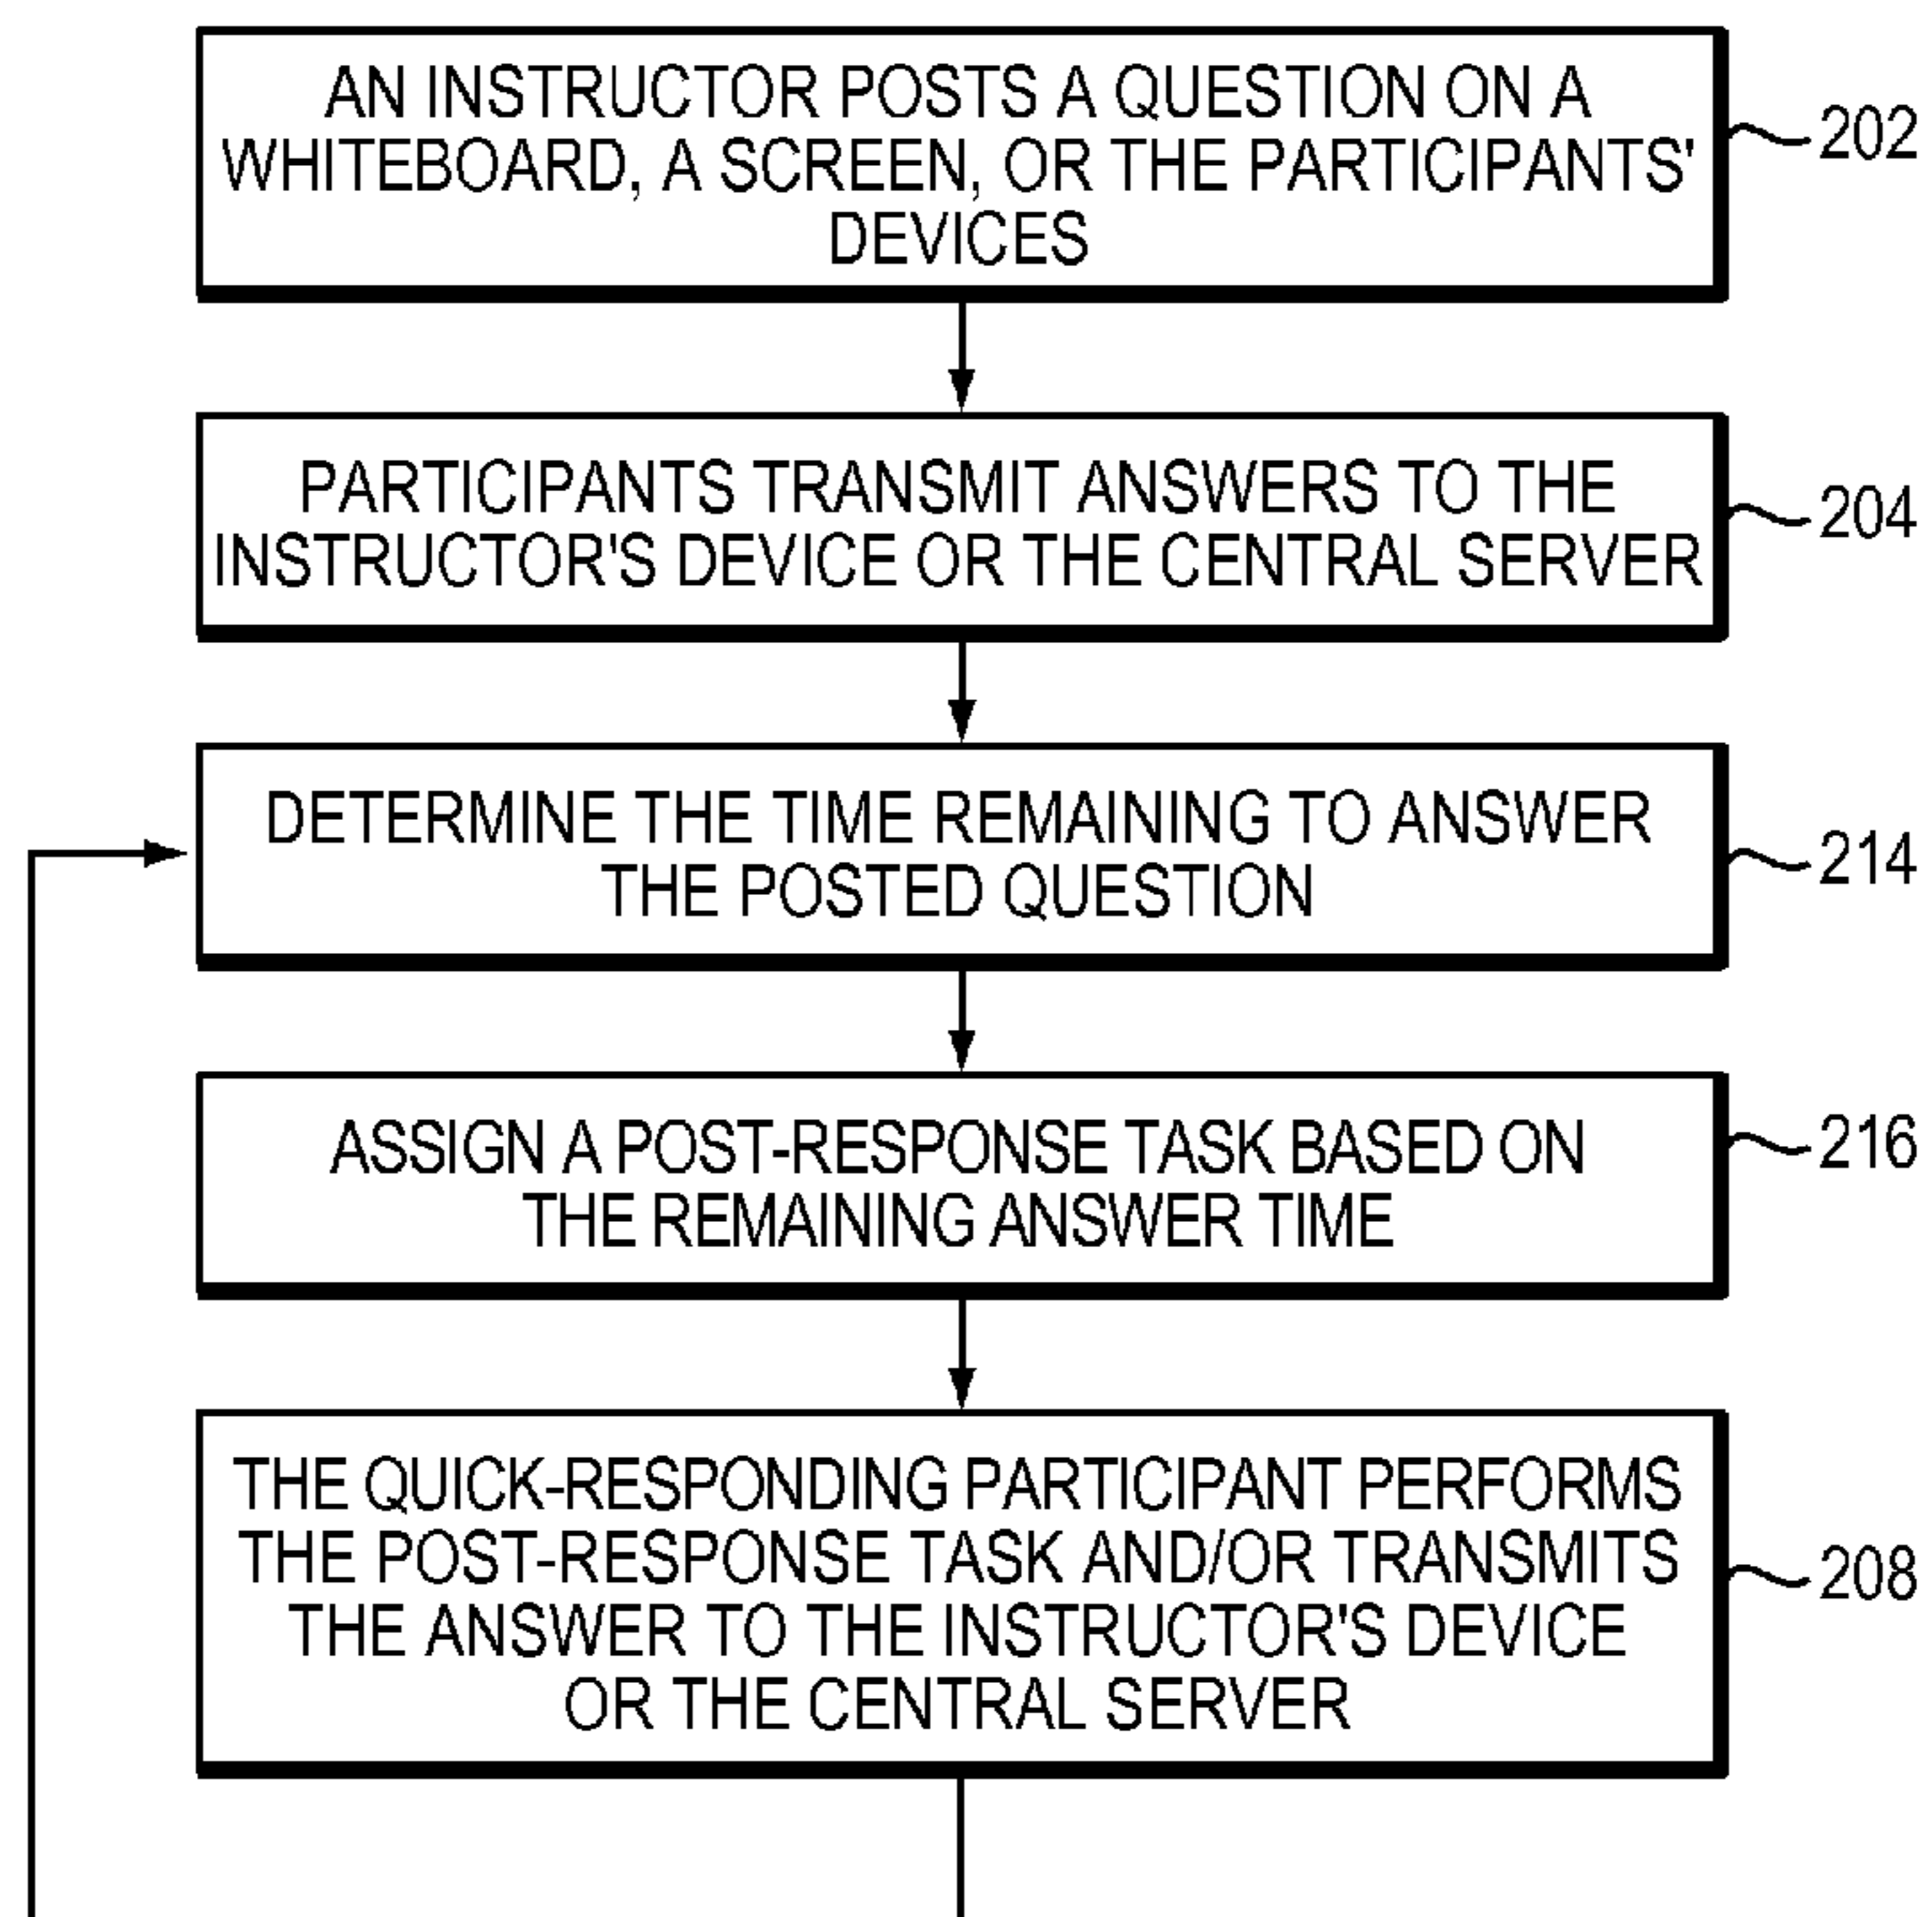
AN INSTRUCTOR POSTS A QUESTION ON A WHITEBOARD, A SCREEN, OR THE PARTICIPANTS' DEVICES

202

PARTICIPANTS TRANSMIT ANSWERS TO THE INSTRUCTOR'S DEVICE OR THE CENTRAL SERVER

204

DETERMINE THE TIME REMAINING TO ANSWER THE POSTED QUESTION

214

ASSIGN A POST-RESPONSE TASK BASED ON THE REMAINING ANSWER TIME

216

THE QUICK-RESPONDING PARTICIPANT PERFORMS THE POST-RESPONSE TASK AND/OR TRANSMITS THE ANSWER TO THE INSTRUCTOR'S DEVICE OR THE CENTRAL SERVER

208